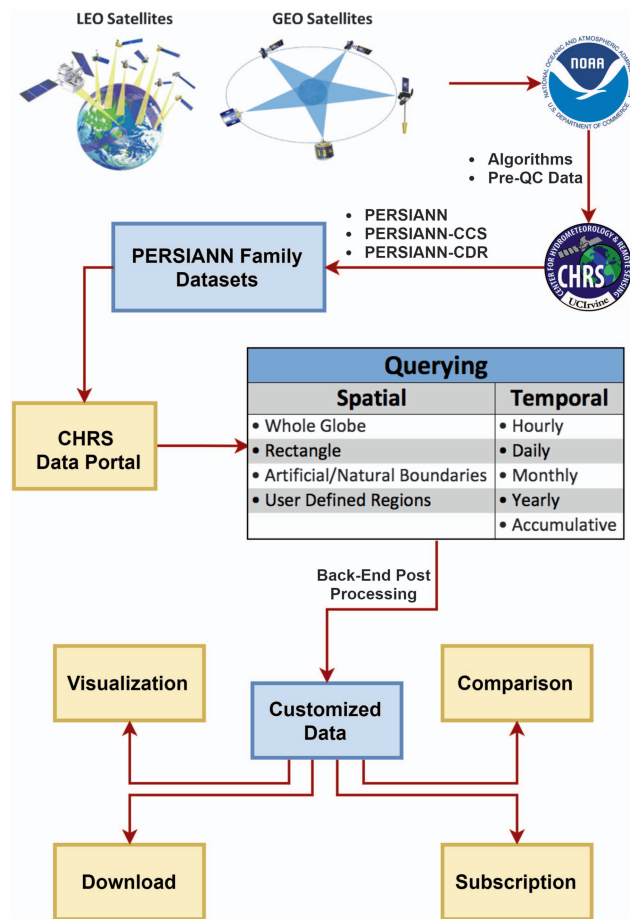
LEO Satellites

GEO Satellites

NATIONAL OCEANIC AND ATMOSPHERIC ADMINISTRATION
NOAA
U.S. DEPARTMENT OF COMMERCE

• Algorithms
• Pre-QC Data

CENTER FOR HYDROMETEOROLOGY & REMOTE SENSING
CHRS
UCIrvine

• PERSIANN
• PERSIANN-CCS
• PERSIANN-CDR

PERSIANN Family Datasets

CHRS Data Portal

| Querying | |
|---|---|
| **Spatial** | **Temporal** |
| • Whole Globe | • Hourly |
| • Rectangle | • Daily |
| • Artificial/Natural Boundaries | • Monthly |
| • User Defined Regions | • Yearly |
| | • Accumulative |

Back-End Post Processing

Visualization

Customized Data

Comparison

Download

Subscription